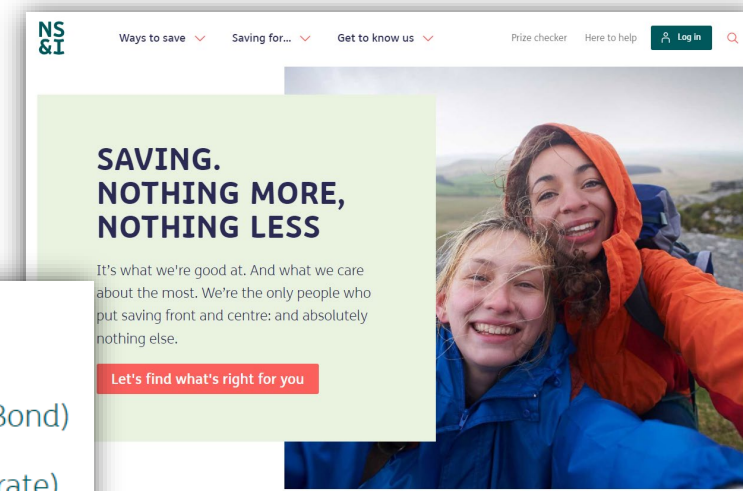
NS&I

Ways to save
Saving for...
Get to know us
Prize checker
Here to help
Log in

SAVING. NOTHING MORE, NOTHING LESS

It's what we're good at. And what we care about the most. We're the only people who put saving front and centre: and absolutely nothing else.

Let's find what's right for you

Bond)

rate)